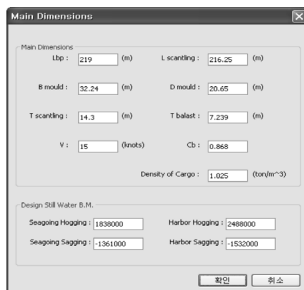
Main Dimensions

Main Dimensions

Lbp : 219 (m)
L scantling : 216.25 (m)
B mould : 32.24 (m)
D mould : 20.65 (m)
T scantling : 14.3 (m)
T balast : 7.239 (m)
V : 15 (knots)
Cb : 0.868
Density of Cargo : 1.025 (ton/m^3)

Design Still Water B.M.

Seagoing Hogging : 1838000
Harbor Hogging : 2488000
Seagoing Sagging : -1361000
Harbor Sagging : -1532000

확인
취소